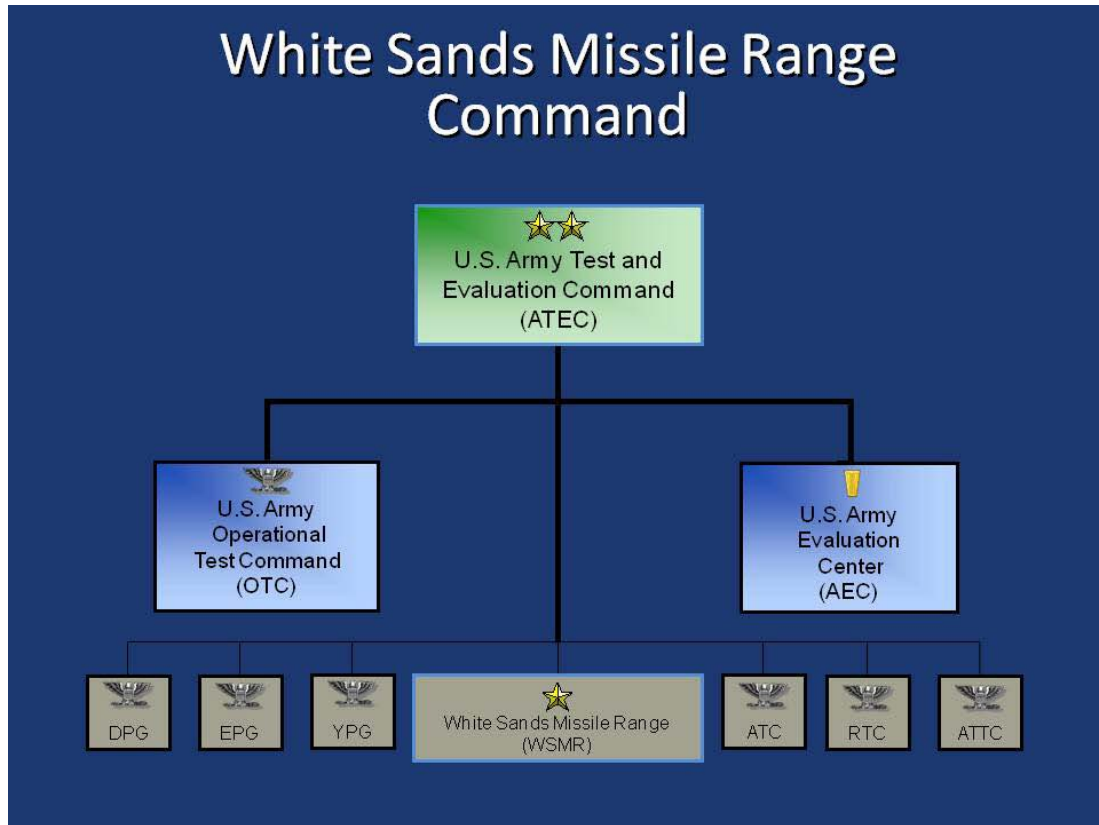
White Sands Missile Range Command

U.S. Army Test and Evaluation Command (ATEC)

U.S. Army Operational Test Command (OTC)

U.S. Army Evaluation Center (AEC)

DPG

EPG

YPG

White Sands Missile Range (WSMR)

ATC

RTC

ATTC